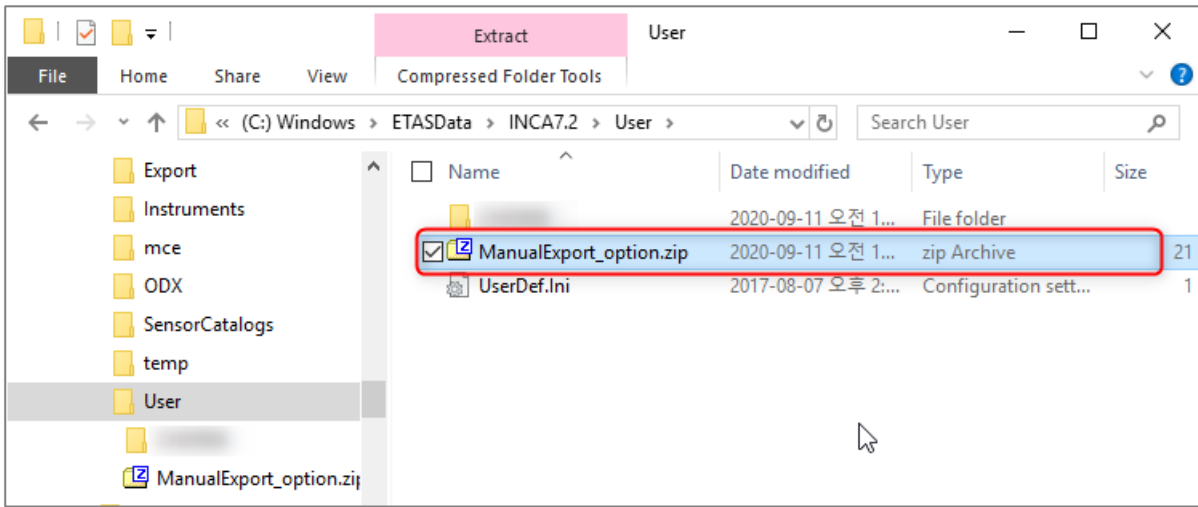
Extract
User
File
Home
Share
View
Compressed Folder Tools
« (C:) Windows › ETASData › INCA7.2 › User ›
Search User
Export
Instruments
mce
ODX
SensorCatalogs
temp
User
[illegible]
ManualExport_option.zip

| Name | Date modified | Type | Size |
|---|---|---|---|
| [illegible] | 2020-09-11 오전 1... | File folder | |
| ManualExport_option.zip | 2020-09-11 오전 1... | zip Archive | 21 |
| UserDef.Ini | 2017-08-07 오후 2:... | Configuration sett... | 1 |